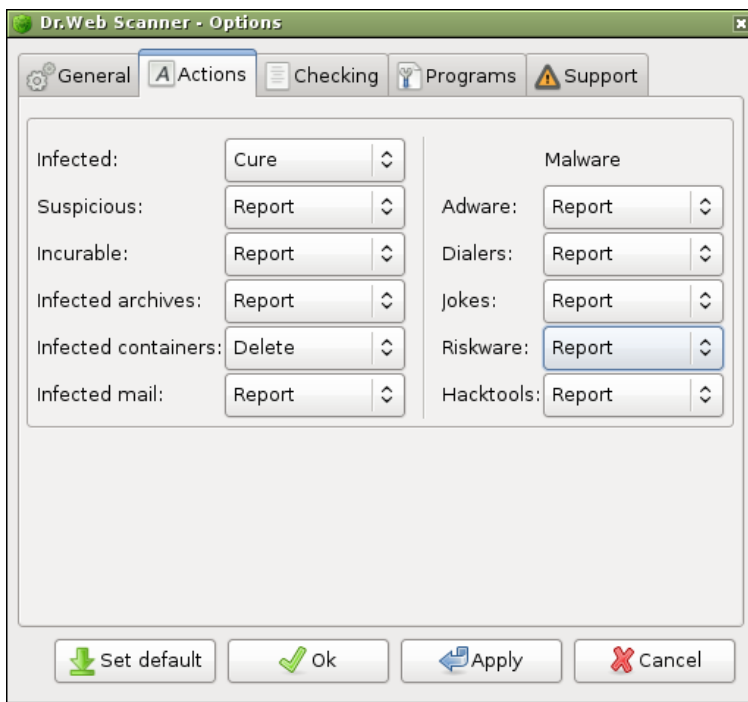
Dr.Web Scanner - Options

General | Actions | Checking | Programs | Support

Infected: Cure
Suspicious: Report
Incurable: Report
Infected archives: Report
Infected containers: Delete
Infected mail: Report

Malware
Adware: Report
Dialers: Report
Jokes: Report
Riskware: Report
Hacktools: Report

Set default
Ok
Apply
Cancel